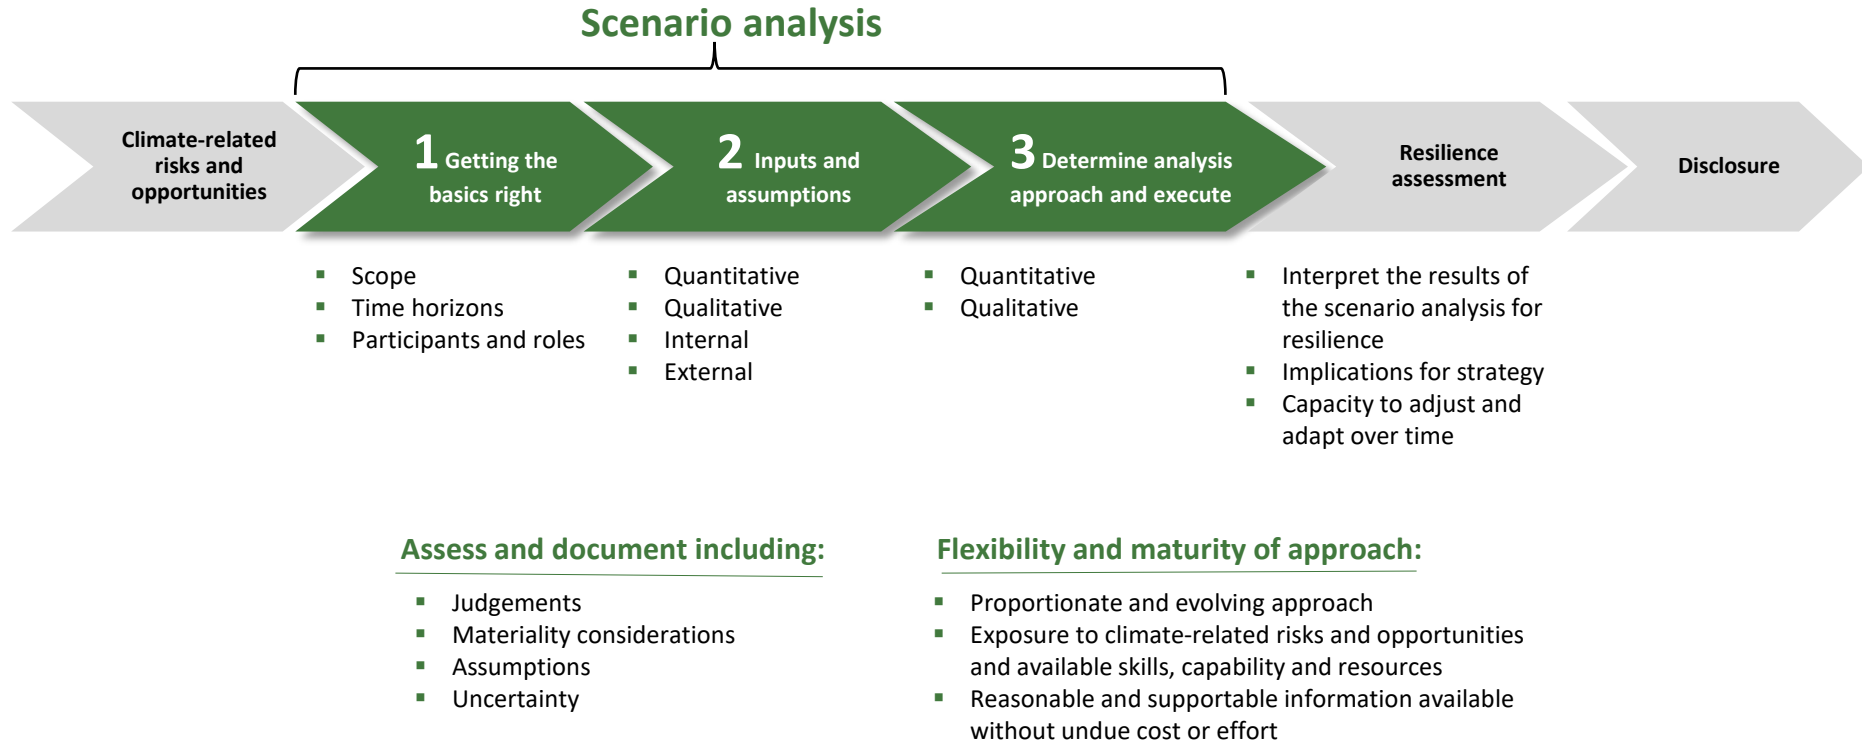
Scenario analysis

Climate-related risks and opportunities

1 Getting the basics right

2 Inputs and assumptions

3 Determine analysis approach and execute

Resilience assessment

Disclosure

- Scope
- Time horizons
- Participants and roles

- Quantitative
- Qualitative
- Internal
- External

- Quantitative
- Qualitative

- Interpret the results of the scenario analysis for resilience
- Implications for strategy
- Capacity to adjust and adapt over time

Assess and document including:

- Judgements
- Materiality considerations
- Assumptions
- Uncertainty

Flexibility and maturity of approach:

- Proportionate and evolving approach
- Exposure to climate-related risks and opportunities and available skills, capability and resources
- Reasonable and supportable information available without undue cost or effort